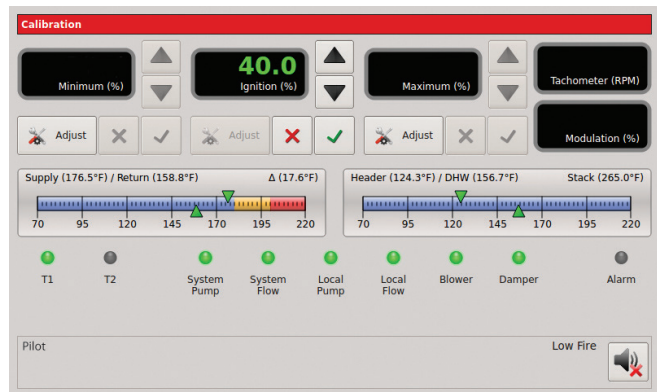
Calibration

Minimum (%)

40.0
Ignition (%)

Maximum (%)

Tachometer (RPM)

Adjust

Adjust

Adjust

Modulation (%)

Supply (176.5°F) / Return (158.8°F) Δ (17.6°F)

70 95 120 145 170 195 220

Header (124.3°F) / DHW (156.7°F) Stack (265.0°F)

70 95 120 145 170 195 220

T1 T2 System Pump System Flow Local Pump Local Flow Blower Damper Alarm

Pilot Low Fire